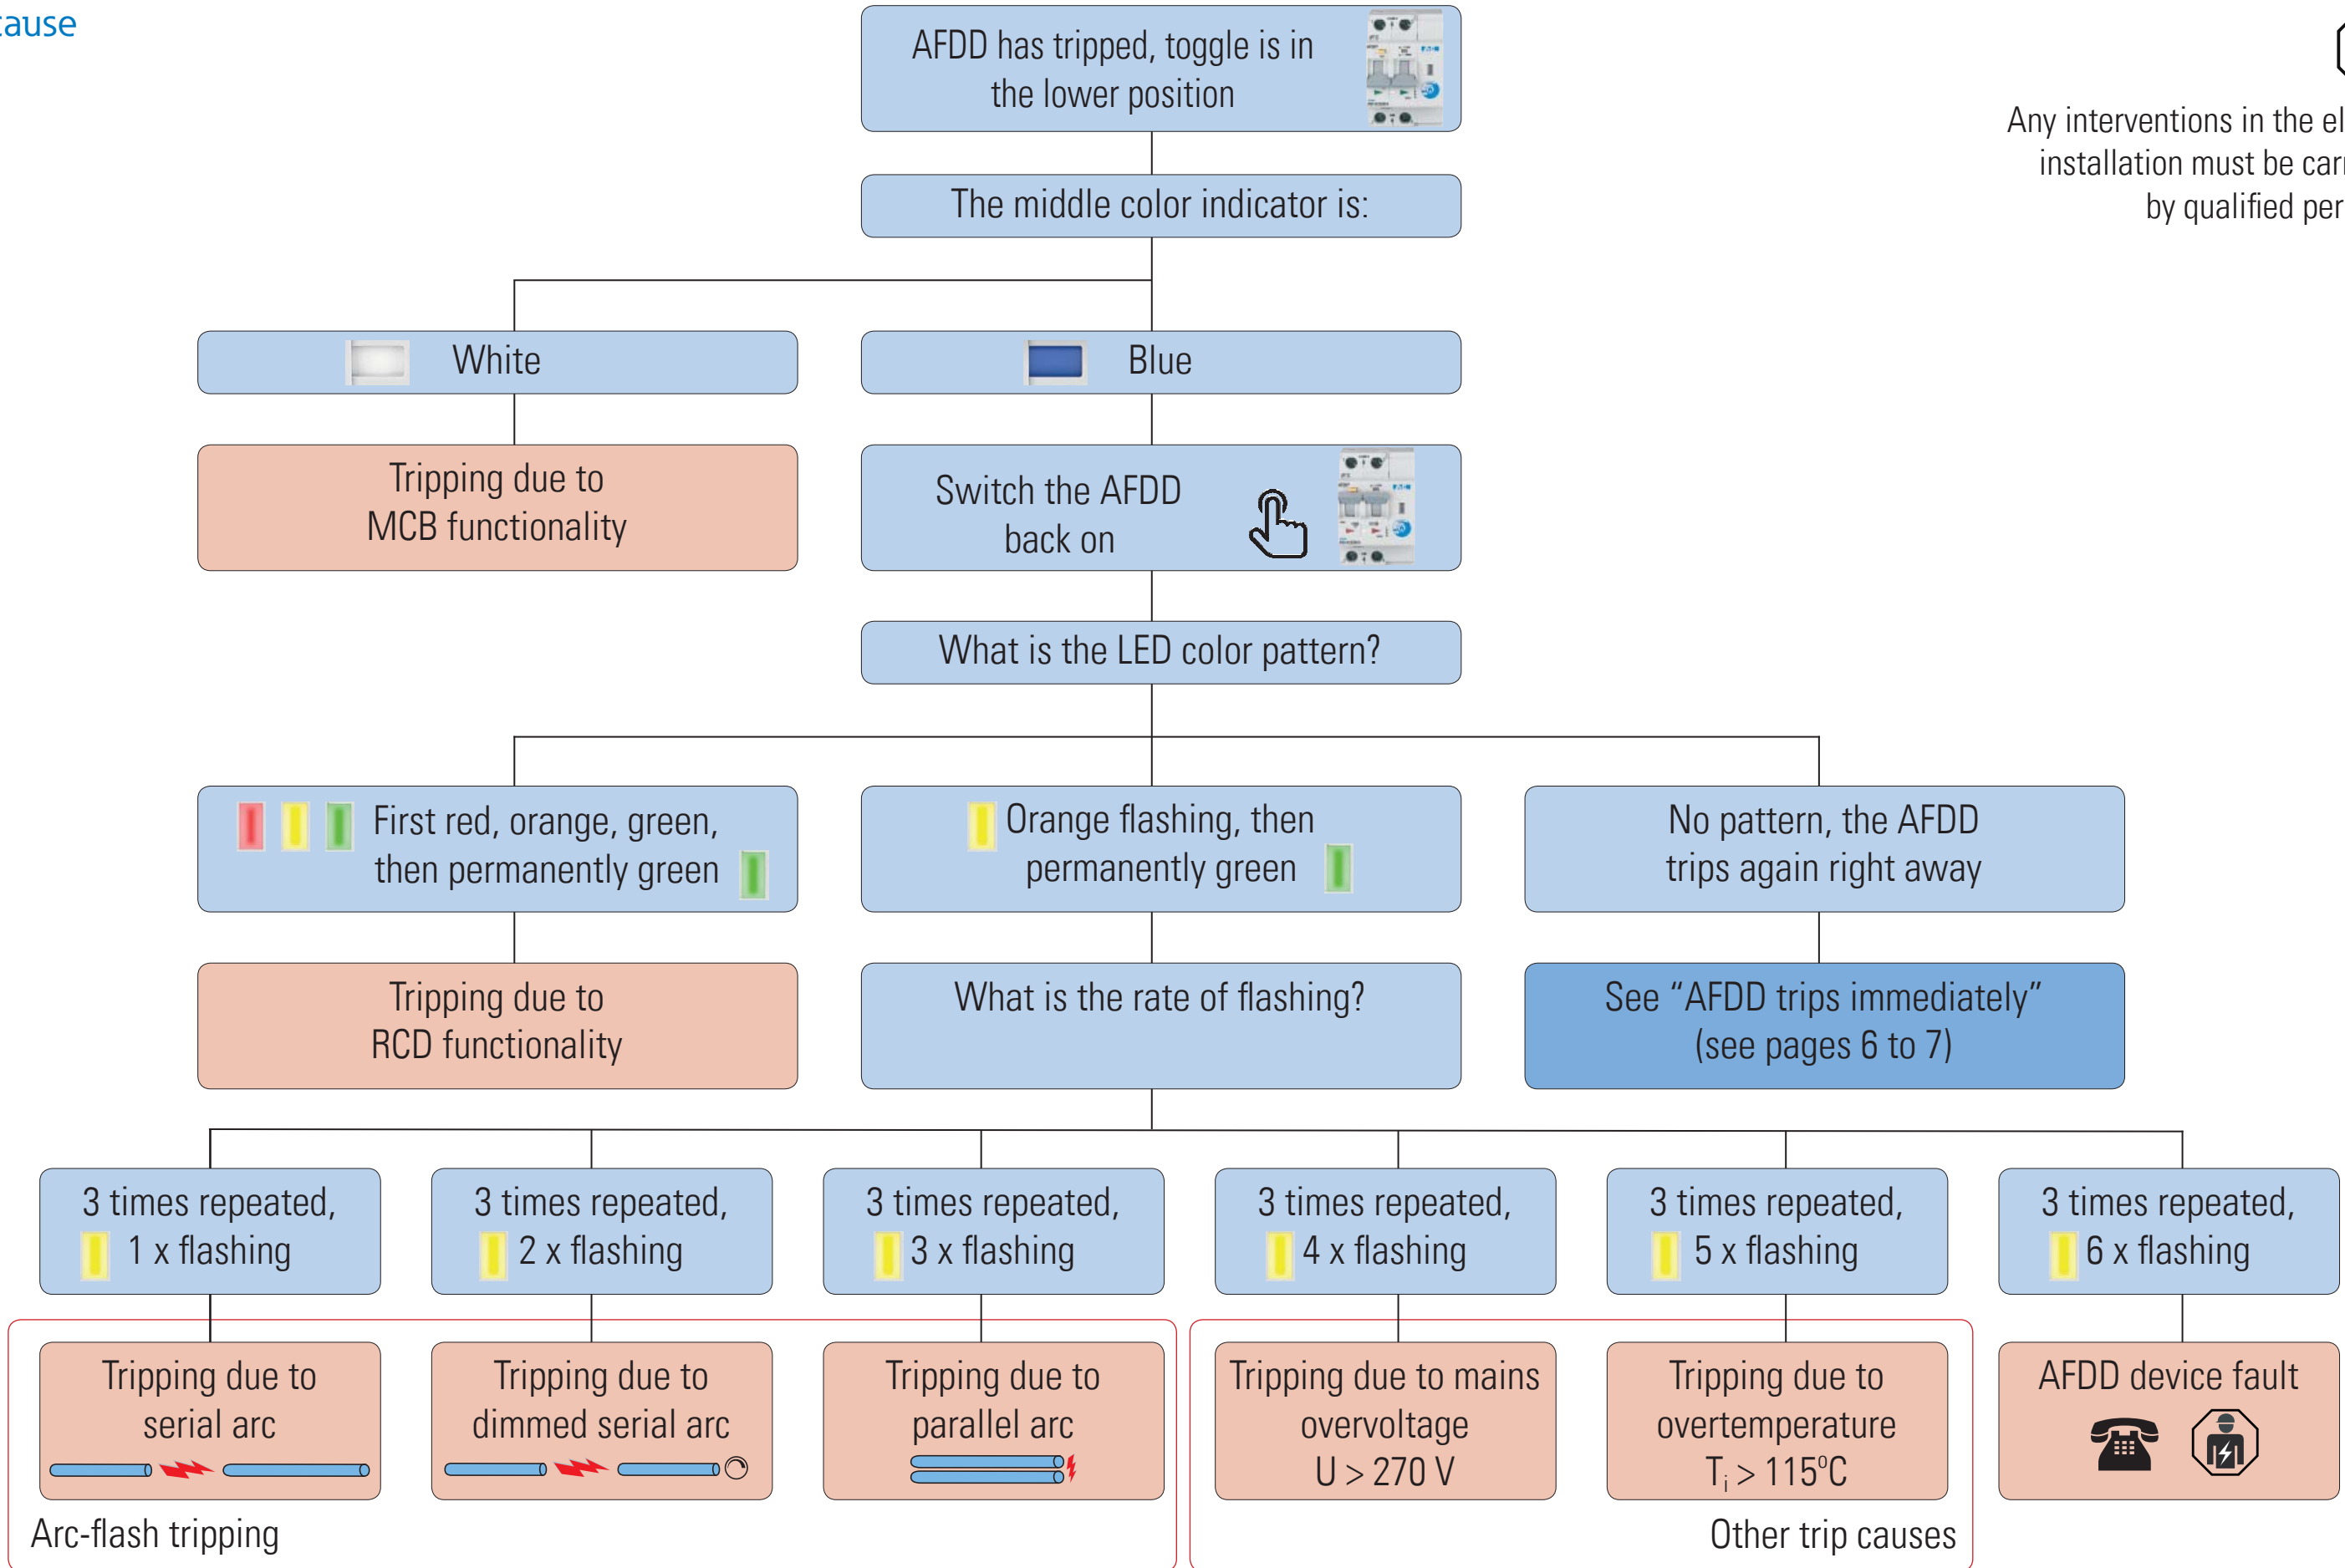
cause

AFDD has tripped, toggle is in the lower position

Any interventions in the el installation must be car by qualified per

The middle color indicator is:

White

Blue

Tripping due to MCB functionality

Switch the AFDD back on

What is the LED color pattern?

First red, orange, green, then permanently green

Orange flashing, then permanently green

No pattern, the AFDD trips again right away

Tripping due to RCD functionality

What is the rate of flashing?

See “AFDD trips immediately” (see pages 6 to 7)

3 times repeated, 1 x flashing

3 times repeated, 2 x flashing

3 times repeated, 3 x flashing

3 times repeated, 4 x flashing

3 times repeated, 5 x flashing

3 times repeated, 6 x flashing

Tripping due to serial arc

Tripping due to dimmed serial arc

Tripping due to parallel arc

Tripping due to mains overvoltage U > 270 V

Tripping due to overtemperature $T_i > 115°C$

AFDD device fault

Arc-flash tripping

Other trip causes